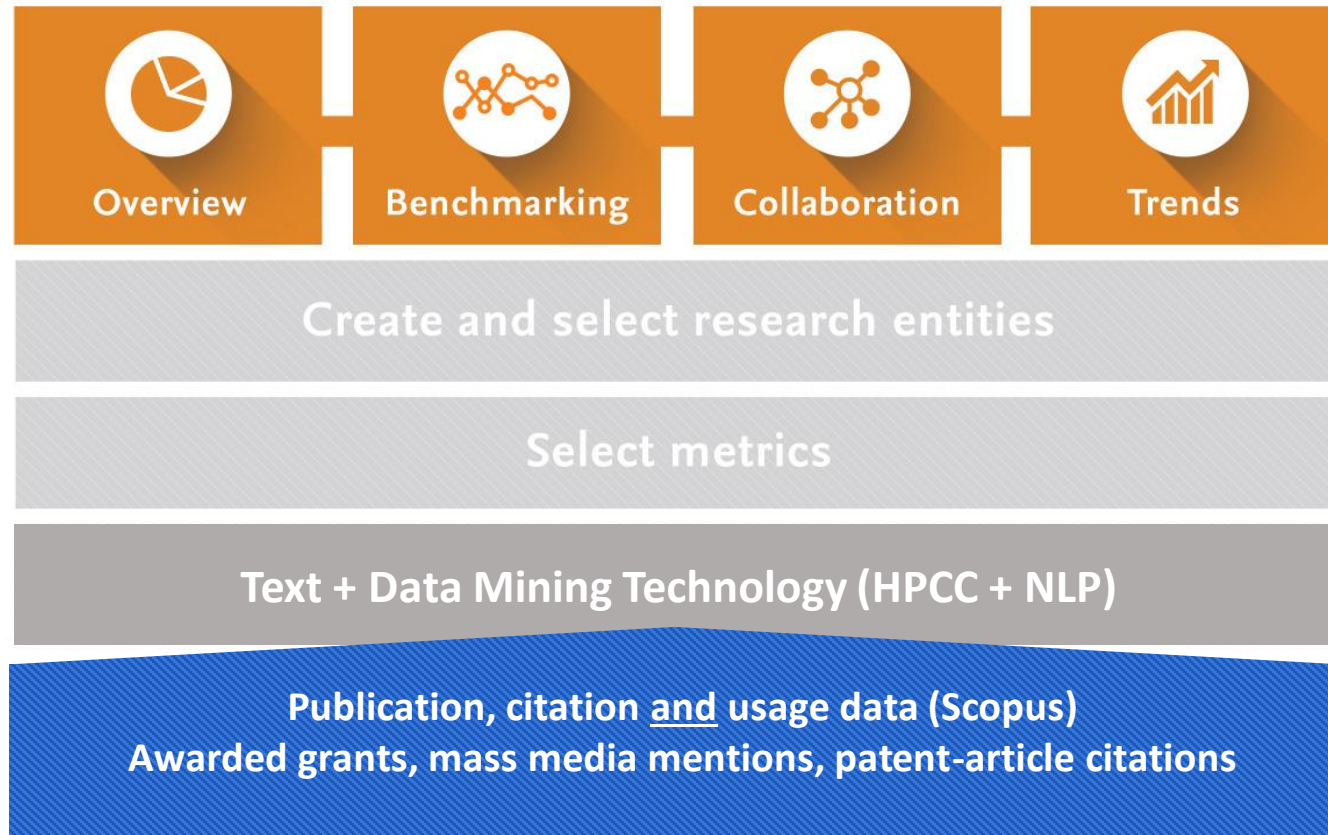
Overview

Benchmarking

Collaboration

Trends

Create and select research entities

Select metrics

Text + Data Mining Technology (HPCC + NLP)

Publication, citation and usage data (Scopus)
Awarded grants, mass media mentions, patent-article citations